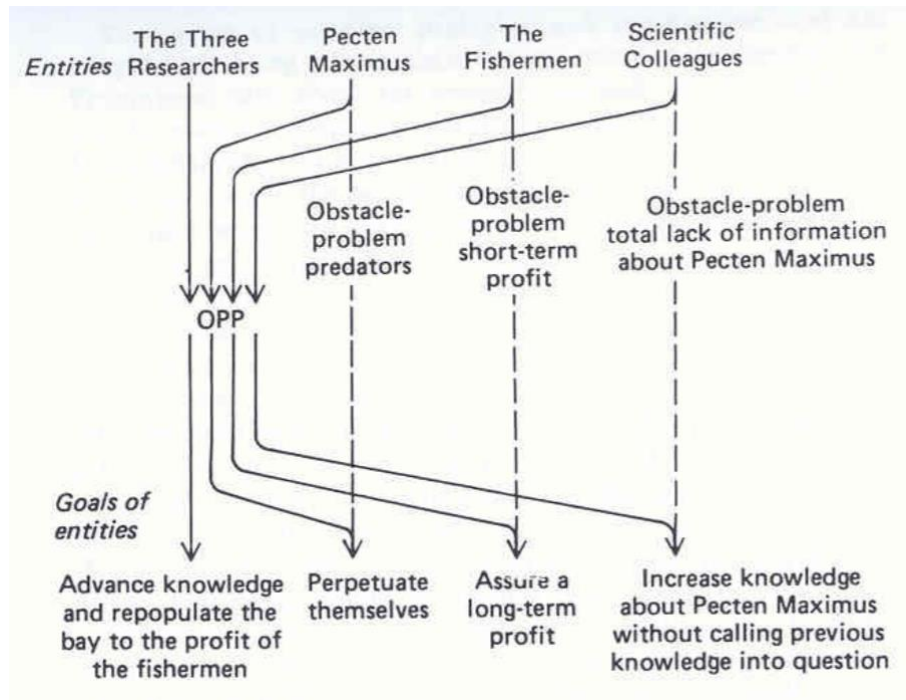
Entities

The Three Researchers

Pecten Maximus

The Fishermen

Scientific Colleagues

Obstacle-problem predators

Obstacle-problem short-term profit

Obstacle-problem total lack of information about Pecten Maximus

OPP

Goals of entities

Advance knowledge and repopulate the bay to the profit of the fishermen

Perpetuate themselves

Assure a long-term profit

Increase knowledge about Pecten Maximus without calling previous knowledge into question